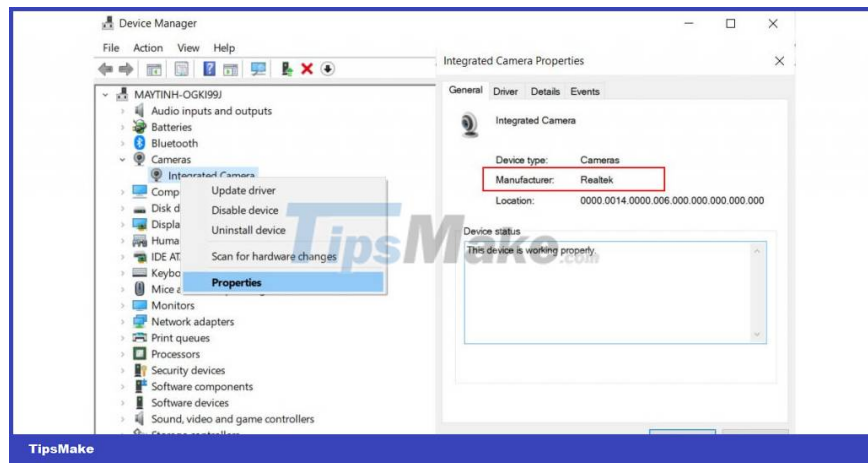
Device Manager

File Action View Help

MAYTINH-OGKI99J
Audio inputs and outputs
Batteries
Bluetooth
Cameras
Integrated Camera
Comp
Disk d
Displa
Huma
IDE AT
Keybo
Mice a
Monitors
Network adapters
Print queues
Processors
Security devices
Software components
Software devices
Sound, video and game controllers
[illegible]

Update driver
Disable device
Uninstall device
Scan for hardware changes
Properties

Integrated Camera Properties

General Driver Details Events

Integrated Camera

Device type: Cameras
Manufacturer: Realtek
Location: 0000.0014.0000.006.000.000.000.000.000

Device status
This device is working properly.

TipsMake.com

TipsMake